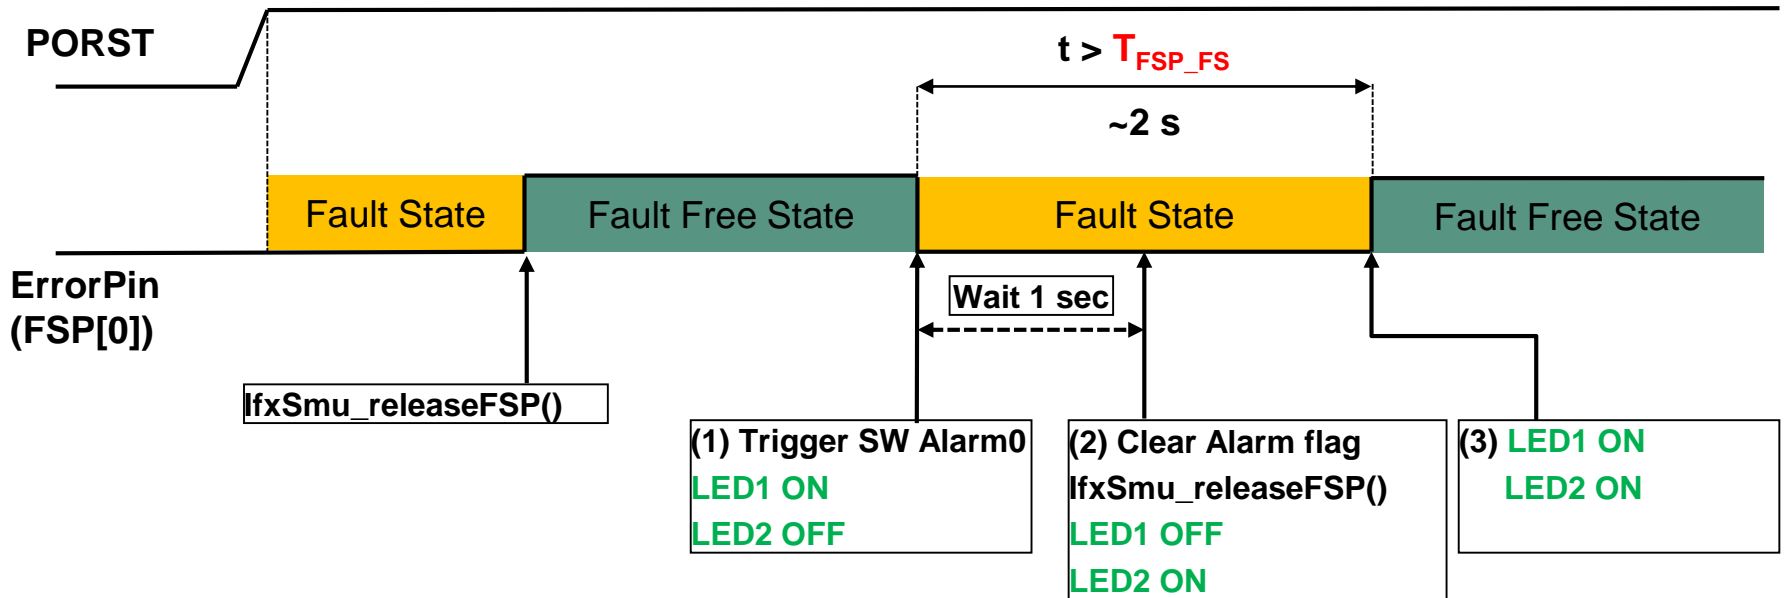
PORST

t > $T_{FSP\_FS}$

~2 s

Fault State

Fault Free State

Fault State

Fault Free State

ErrorPin (FSP[0])

Wait 1 sec

IfxSmu_releaseFSP()

(1) Trigger SW Alarm0
LED1 ON
LED2 OFF

(2) Clear Alarm flag
IfxSmu_releaseFSP()
LED1 OFF
LED2 ON

(3) LED1 ON
LED2 ON